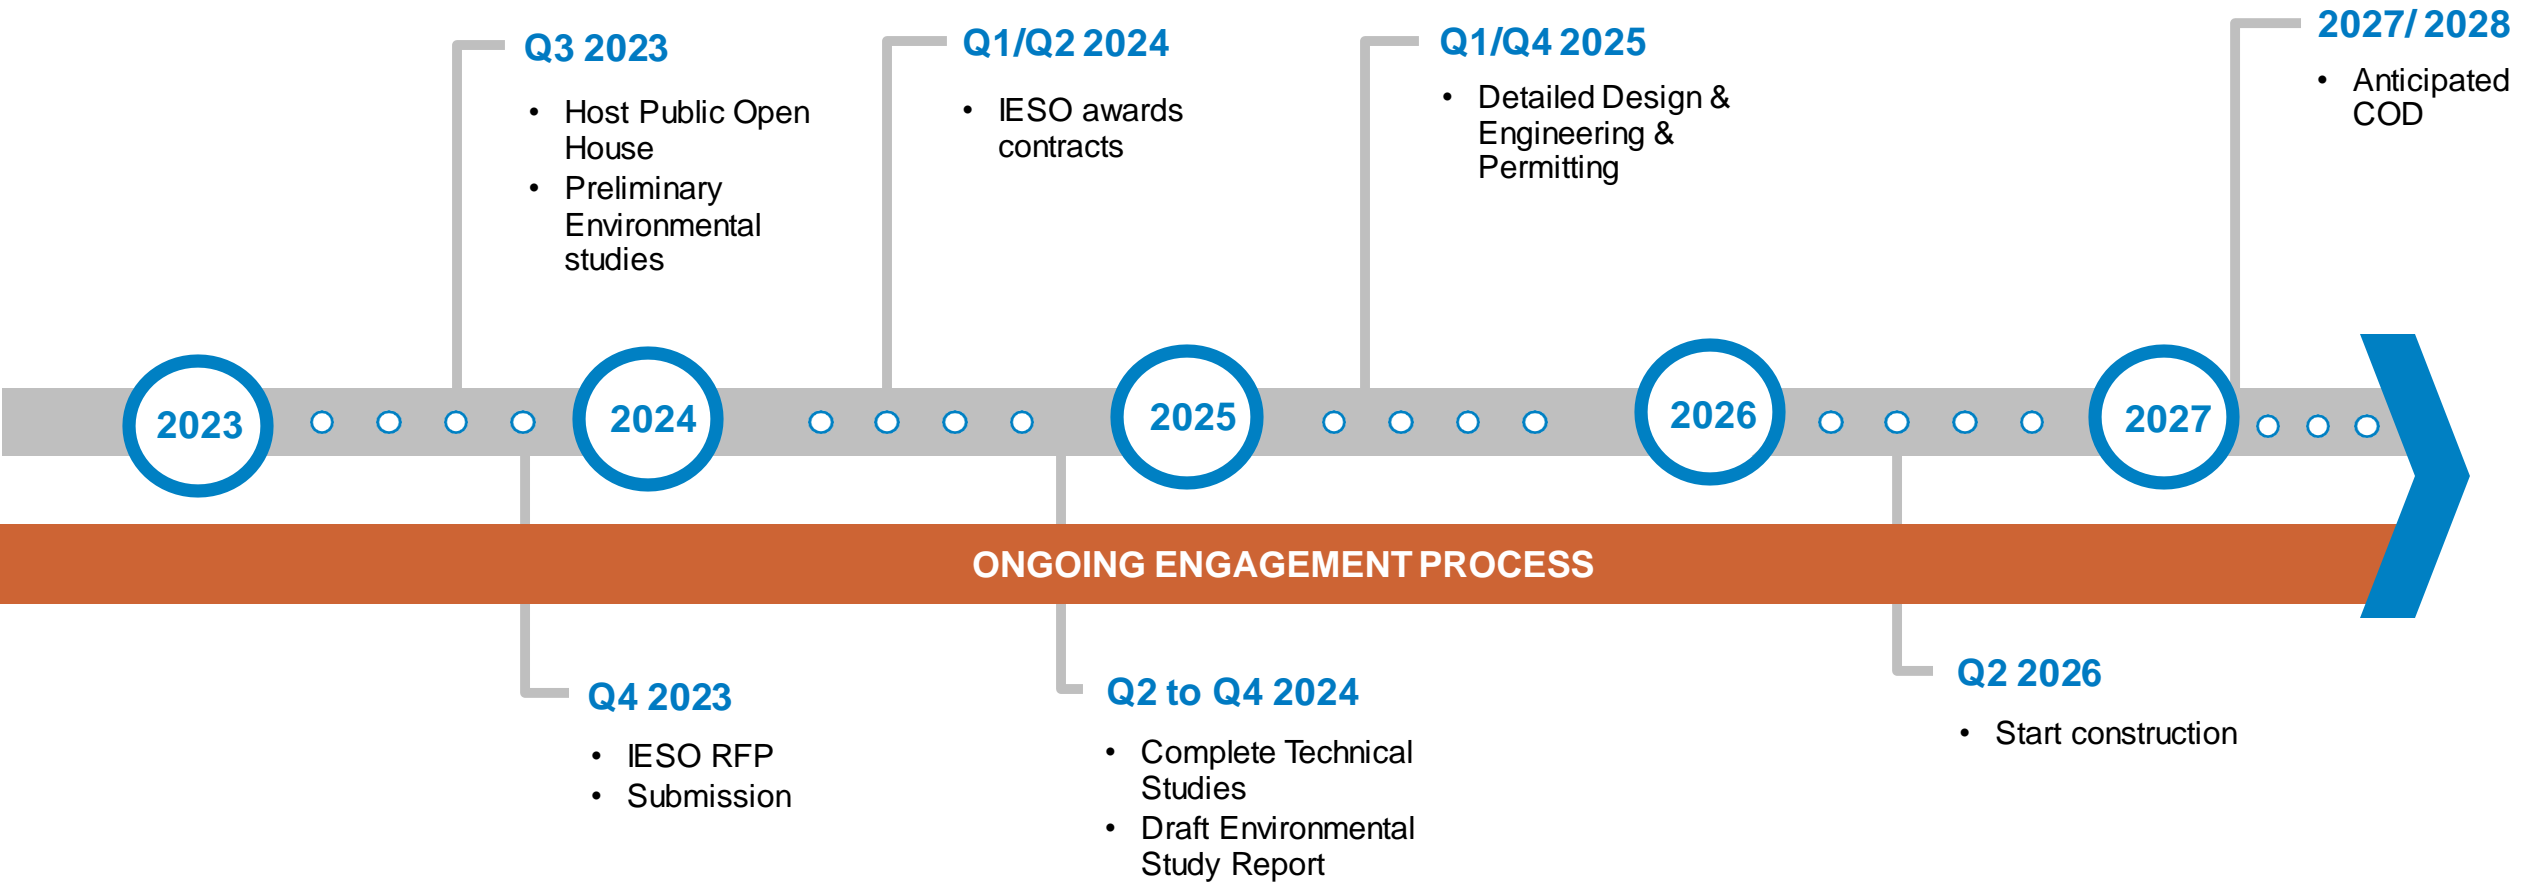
Q3 2023

- Host Public Open House
- Preliminary Environmental studies

Q1/Q2 2024

- IESO awards contracts

Q1/Q4 2025

- Detailed Design & Engineering & Permitting

2027/ 2028

- Anticipated COD

2023

2024

2025

2026

2027

ONGOING ENGAGEMENT PROCESS

Q4 2023

- IESO RFP
- Submission

Q2 to Q4 2024

- Complete Technical Studies
- Draft Environmental Study Report

Q2 2026

- Start construction